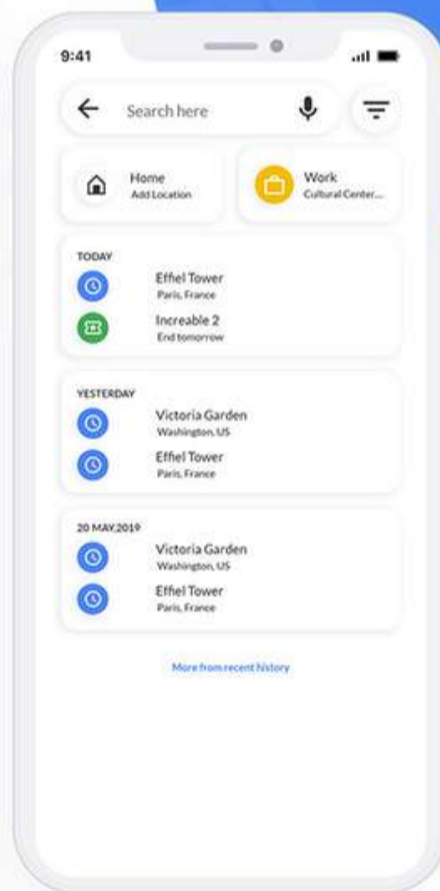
9:41

Search here

Home
Add Location

Work
Cultural Center...

TODAY

Effiel Tower
Paris, France

Increable 2
End tomorrow

YESTERDAY

Victoria Garden
Washington, US

Effiel Tower
Paris, France

20 MAY,2019

Victoria Garden
Washington, US

Effiel Tower
Paris, France

More from recent history